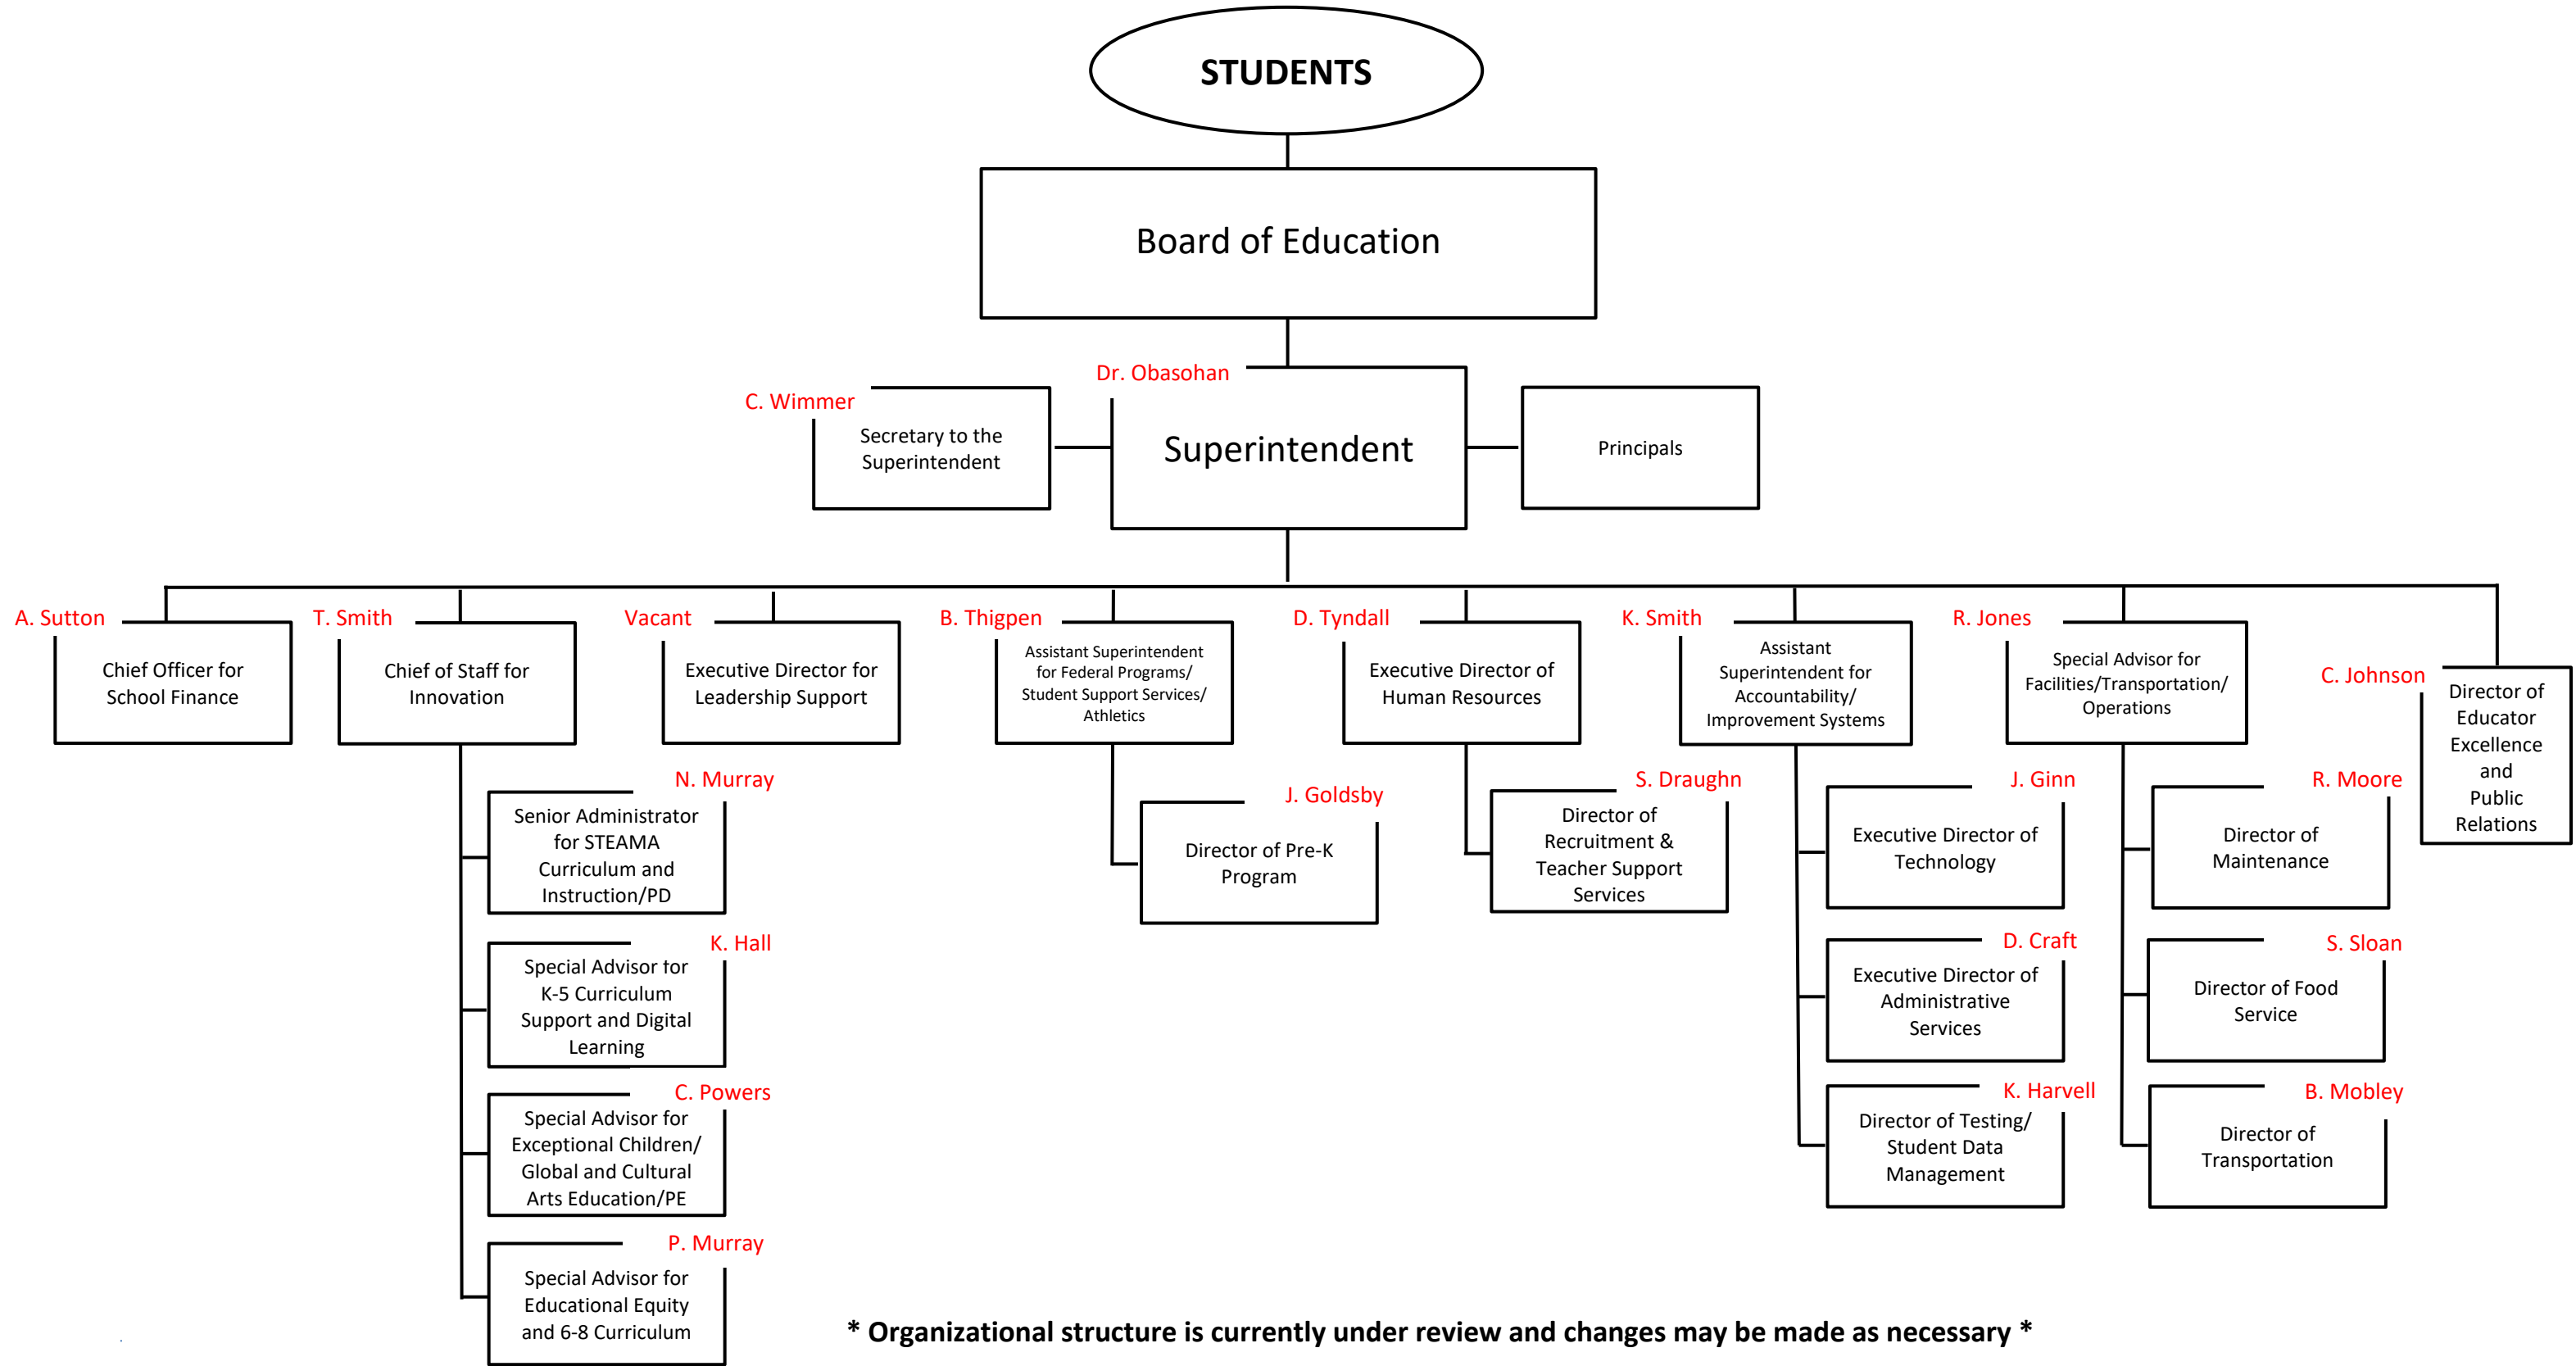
STUDENTS

Board of Education

Dr. Obasohan
Superintendent

C. Wimmer
Secretary to the Superintendent

Principals

A. Sutton
Chief Officer for School Finance

T. Smith
Chief of Staff for Innovation

N. Murray
Senior Administrator for STEAMA Curriculum and Instruction/PD

K. Hall
Special Advisor for K-5 Curriculum Support and Digital Learning

C. Powers
Special Advisor for Exceptional Children/ Global and Cultural Arts Education/PE

P. Murray
Special Advisor for Educational Equity and 6-8 Curriculum

Vacant
Executive Director for Leadership Support

B. Thigpen
Assistant Superintendent for Federal Programs/ Student Support Services/ Athletics

J. Goldsby
Director of Pre-K Program

D. Tyndall
Executive Director of Human Resources

S. Draughn
Director of Recruitment & Teacher Support Services

K. Smith
Assistant Superintendent for Accountability/ Improvement Systems

J. Ginn
Executive Director of Technology

D. Craft
Executive Director of Administrative Services

K. Harvell
Director of Testing/ Student Data Management

R. Jones
Special Advisor for Facilities/Transportation/ Operations

R. Moore
Director of Maintenance

S. Sloan
Director of Food Service

B. Mobley
Director of Transportation

C. Johnson
Director of Educator Excellence and Public Relations

* Organizational structure is currently under review and changes may be made as necessary *